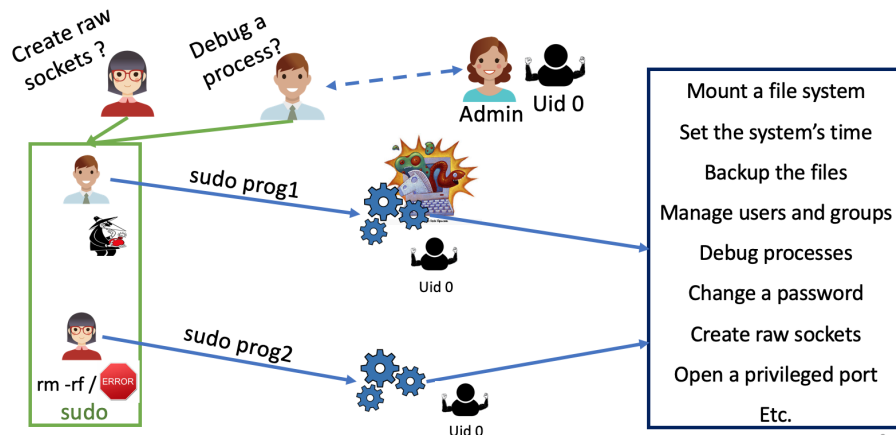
Create raw sockets ?

Debug a process?

Admin

Uid 0

sudo prog1

Uid 0

sudo prog2

rm -rf / ERROR

sudo

Uid 0

Mount a file system
Set the system's time
Backup the files
Manage users and groups
Debug processes
Change a password
Create raw sockets
Open a privileged port
Etc.